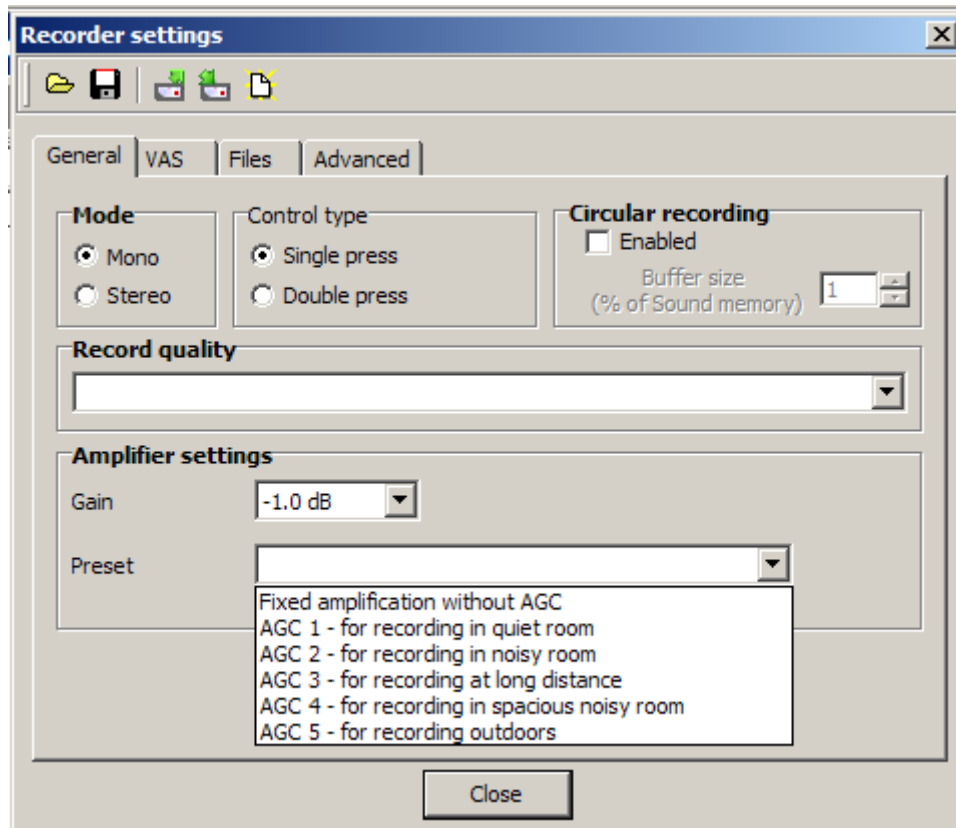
Recorder settings

General | VAS | Files | Advanced

Mode
Mono
Stereo

Control type
Single press
Double press

Circular recording
Enabled
Buffer size
(% of Sound memory) 1

Record quality

Amplifier settings
Gain -1.0 dB
Preset
Fixed amplification without AGC
AGC 1 - for recording in quiet room
AGC 2 - for recording in noisy room
AGC 3 - for recording at long distance
AGC 4 - for recording in spacious noisy room
AGC 5 - for recording outdoors

Close